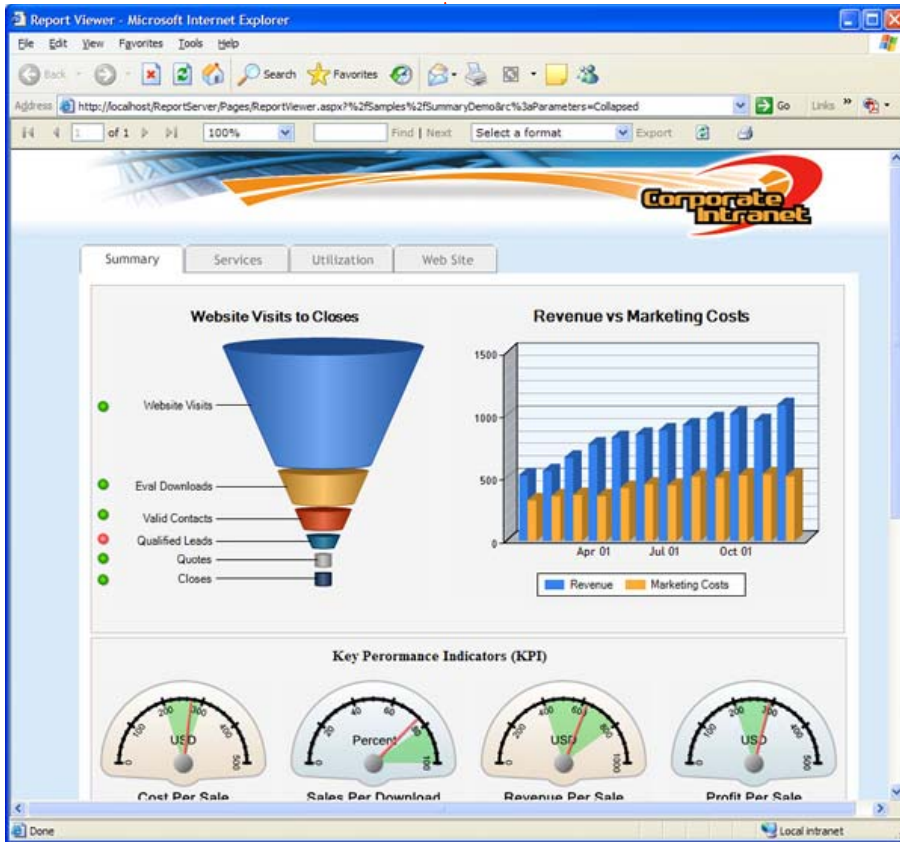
Report Viewer - Microsoft Internet Explorer

File Edit View Favorites Tools Help

Back Search Favorites

Address http://localhost/ReportServer/Pages/ReportViewer.aspx?%2fSamples%2fSummaryDemo&rc%3aParameters=Collapsed Go Links

1 of 1 100% Find | Next Select a format Export

Corporate Intranet

Summary Services Utilization Web Site

Website Visits to Closes

Website Visits
Eval Downloads
Valid Contacts
Qualified Leads
Quotes
Closes

Revenue vs Marketing Costs

1500
1000
500
0
Apr 01 Jul 01 Oct 01

Revenue Marketing Costs

Key Perormance Indicators (KPI)

0 100 200 300 400 500 USD
Cost Per Sale

0 20 40 60 80 100 Percent
Sales Per Download

0 200 400 600 800 1000 USD
Revenue Per Sale

0 100 200 300 400 500 USD
Profit Per Sale

Done Local intranet